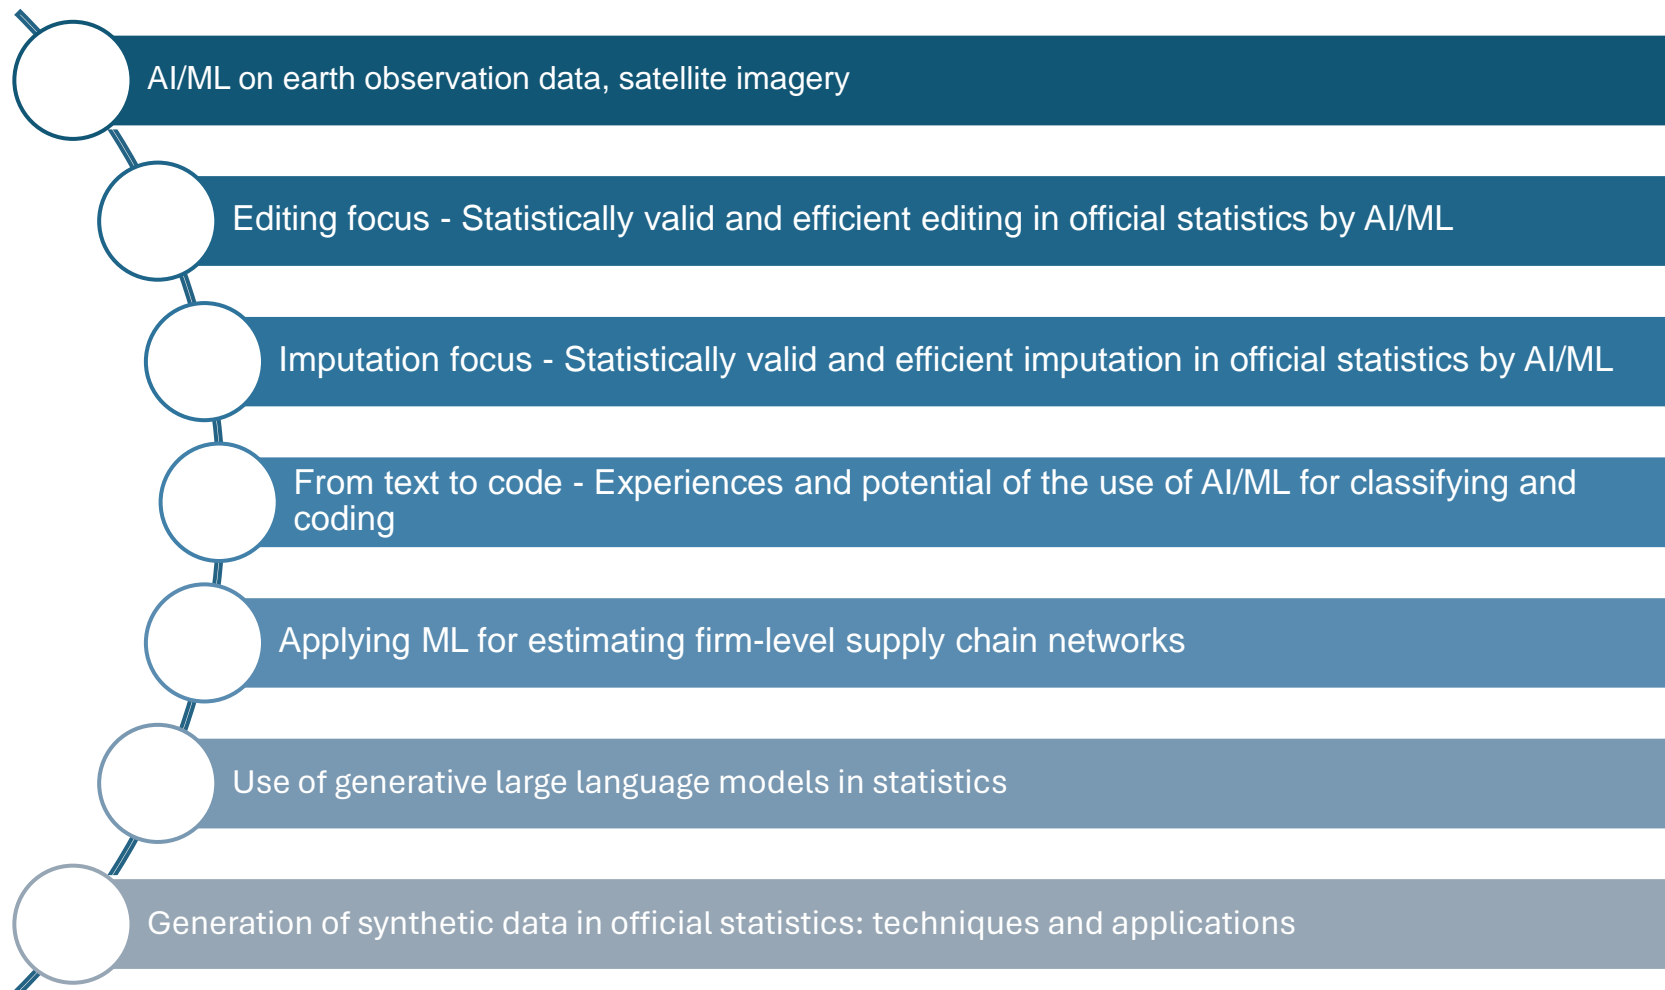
AI/ML on earth observation data, satellite imagery

Editing focus - Statistically valid and efficient editing in official statistics by AI/ML

Imputation focus - Statistically valid and efficient imputation in official statistics by AI/ML

From text to code - Experiences and potential of the use of AI/ML for classifying and coding

Applying ML for estimating firm-level supply chain networks

Use of generative large language models in statistics

Generation of synthetic data in official statistics: techniques and applications